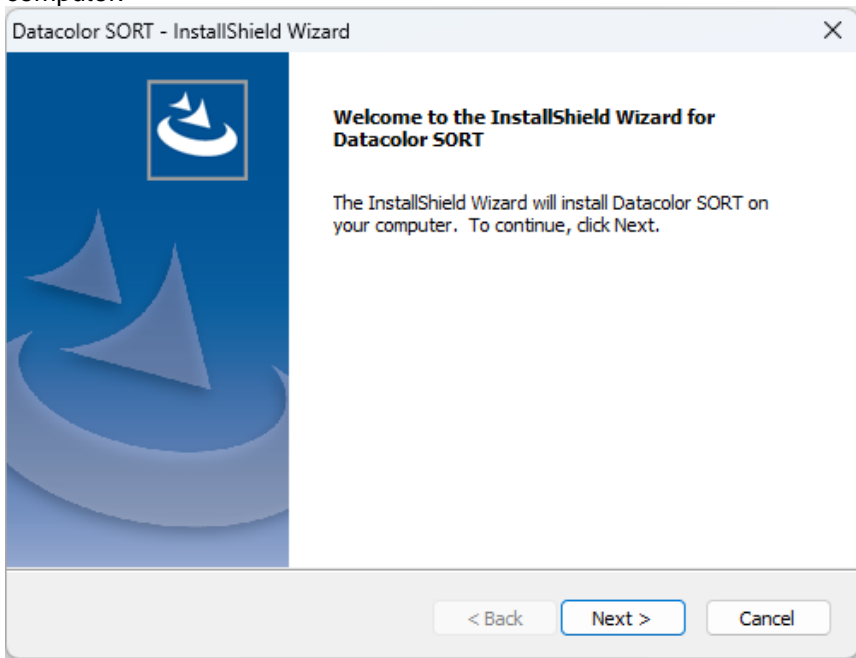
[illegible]

Datacolor SORT - InstallShield Wizard

×

Welcome to the InstallShield Wizard for Datacolor SORT

The InstallShield Wizard will install Datacolor SORT on your computer. To continue, click Next.

< Back

Next >

Cancel